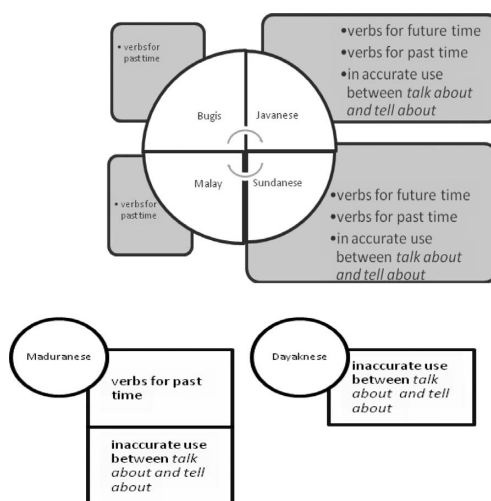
• verbs for past time

•verbs for future time
•verbs for past time
•in accurate use between *talk about and tell about*

Bugis

Javanese

Malay

Sundanese

• verbs for past time

•verbs for future time
•verbs for past time
•in accurate use between *talk about and tell about*

Maduranese

verbs for past time

inaccurate use between *talk about and tell about*

Dayaknese

inaccurate use between *talk about and tell about*